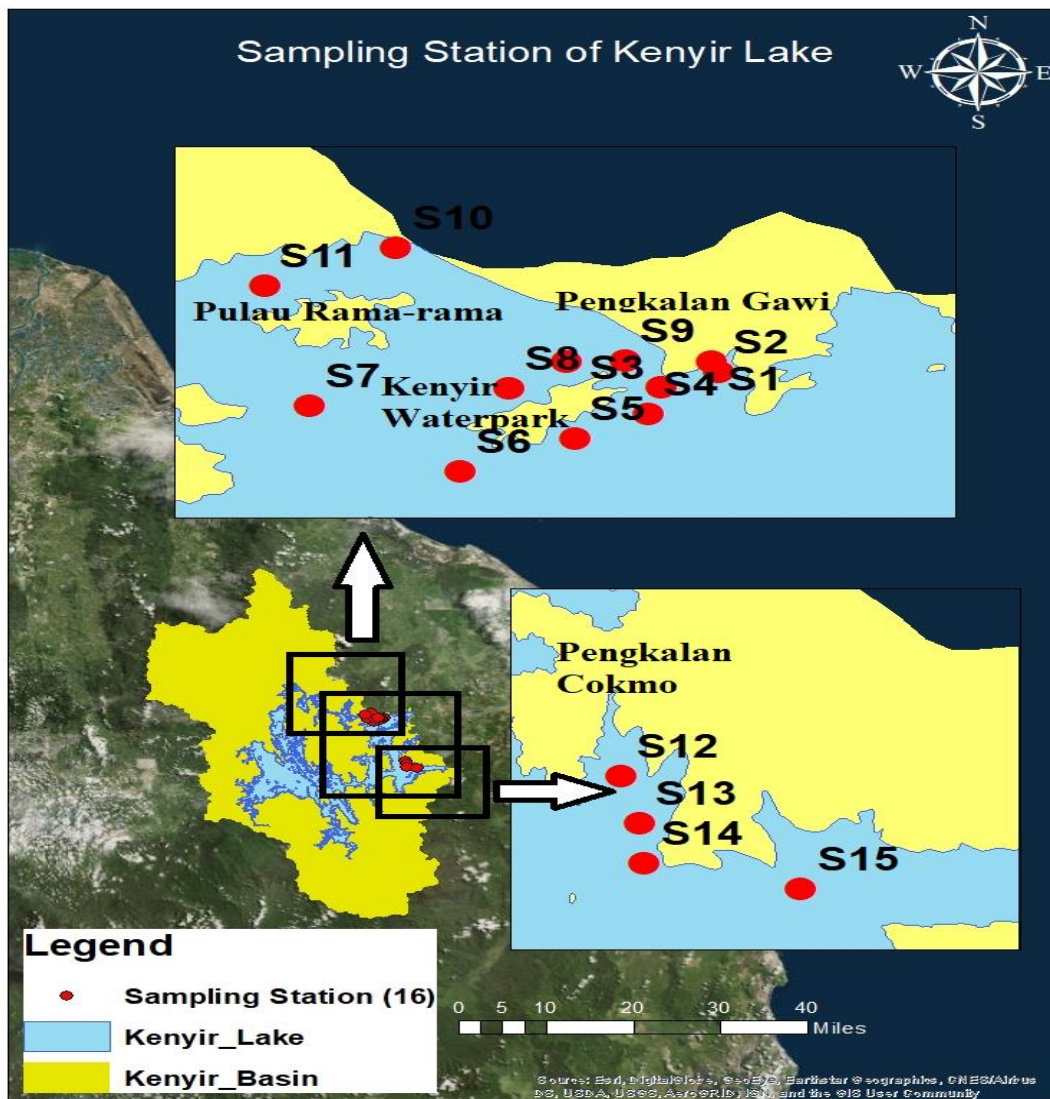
Sampling Station of Kenyir Lake

N
W
E
S

S10
S11
Pulau Rama-rama
Pengkalan Gawi
S9
S2
S8
S3
S7
Kenyir
S4
S1
Waterpark
S5
S6

Pengkalan Cokmo
S12
S13
S14
S15

Legend
Sampling Station (16)
Kenyir_Lake
Kenyir_Basin

0 5 10 20 30 40 Miles

Source: Esri, DigitalGlobe, GeoEye, Earthstar Geographics, CNES/Airbus DS, USDA, USGS, AeroGRID, IGN, and the GIS User Community